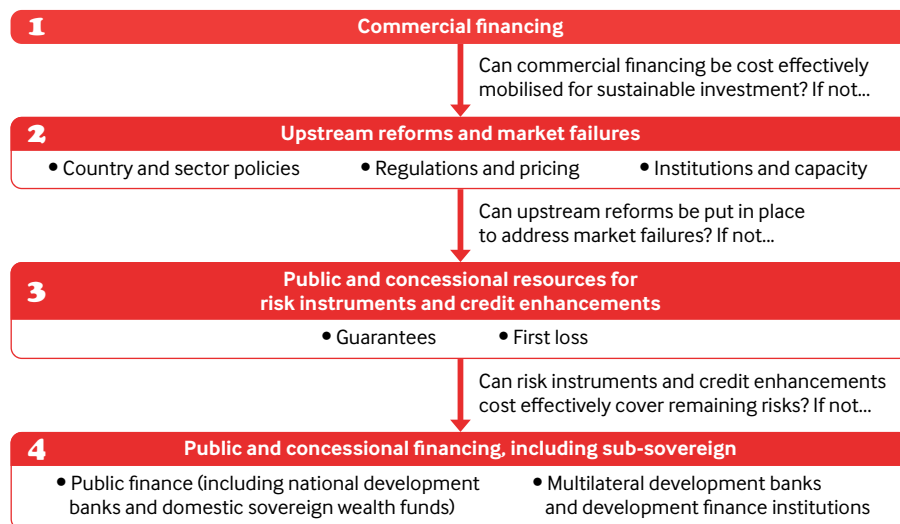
1 Commercial financing

Can commercial financing be cost effectively mobilised for sustainable investment? If not...

2 Upstream reforms and market failures

• Country and sector policies • Regulations and pricing • Institutions and capacity

Can upstream reforms be put in place to address market failures? If not...

3 Public and concessional resources for risk instruments and credit enhancements

• Guarantees • First loss

Can risk instruments and credit enhancements cost effectively cover remaining risks? If not...

4 Public and concessional financing, including sub-sovereign

• Public finance (including national development banks and domestic sovereign wealth funds)

• Multilateral development banks and development finance institutions